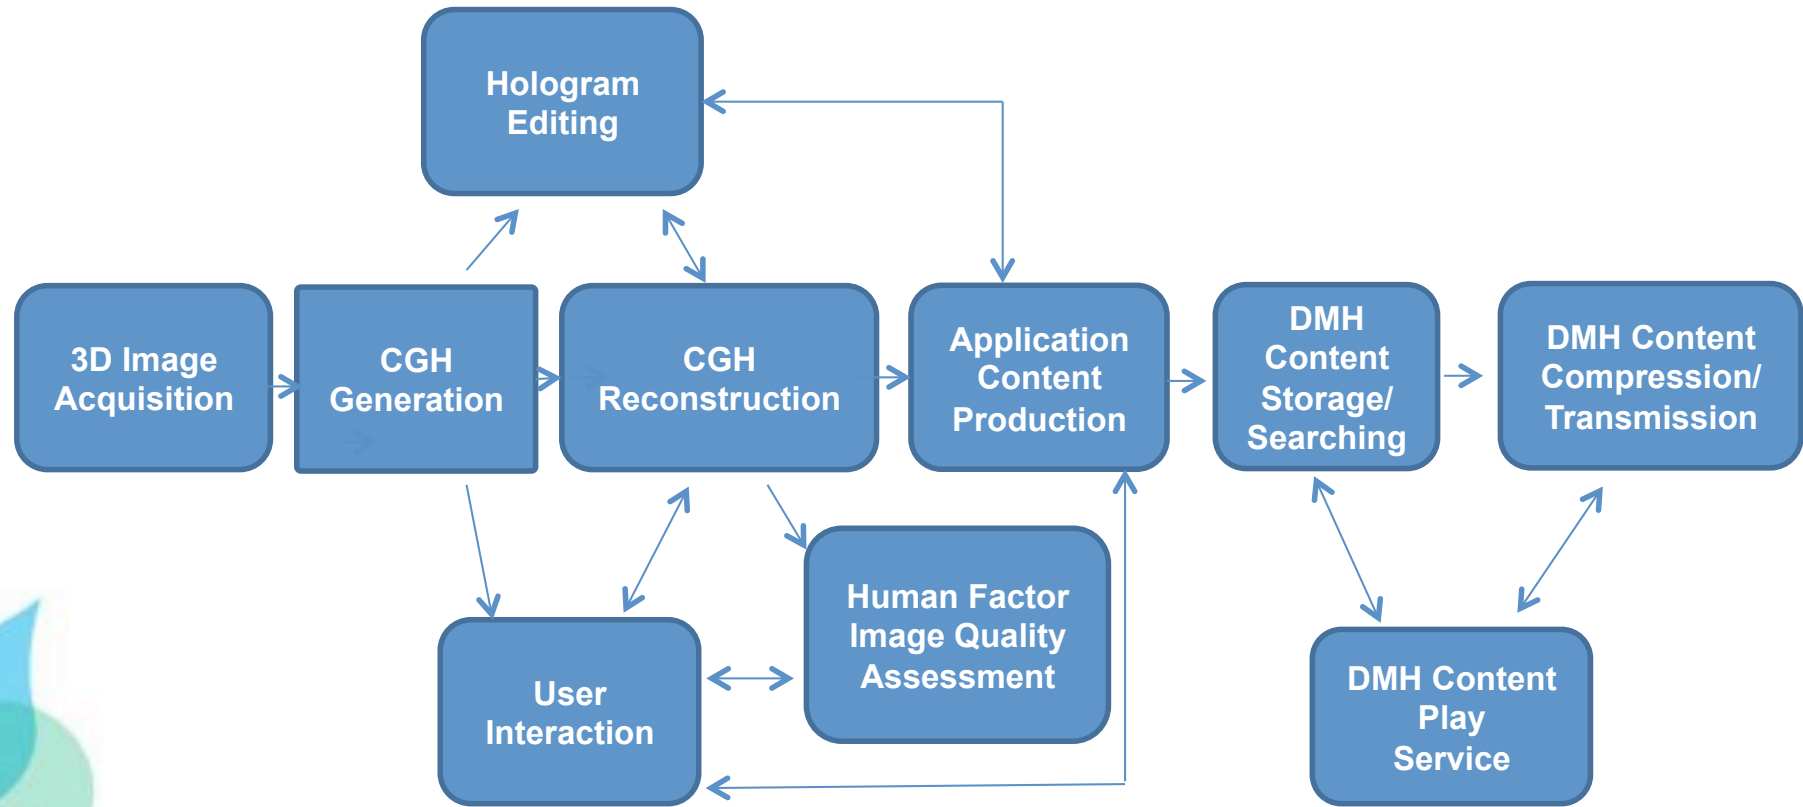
Hologram Editing

3D Image Acquisition

CGH Generation

CGH Reconstruction

Application Content Production

DMH Content Storage/ Searching

DMH Content Compression/ Transmission

Human Factor Image Quality Assessment

User Interaction

DMH Content Play Service